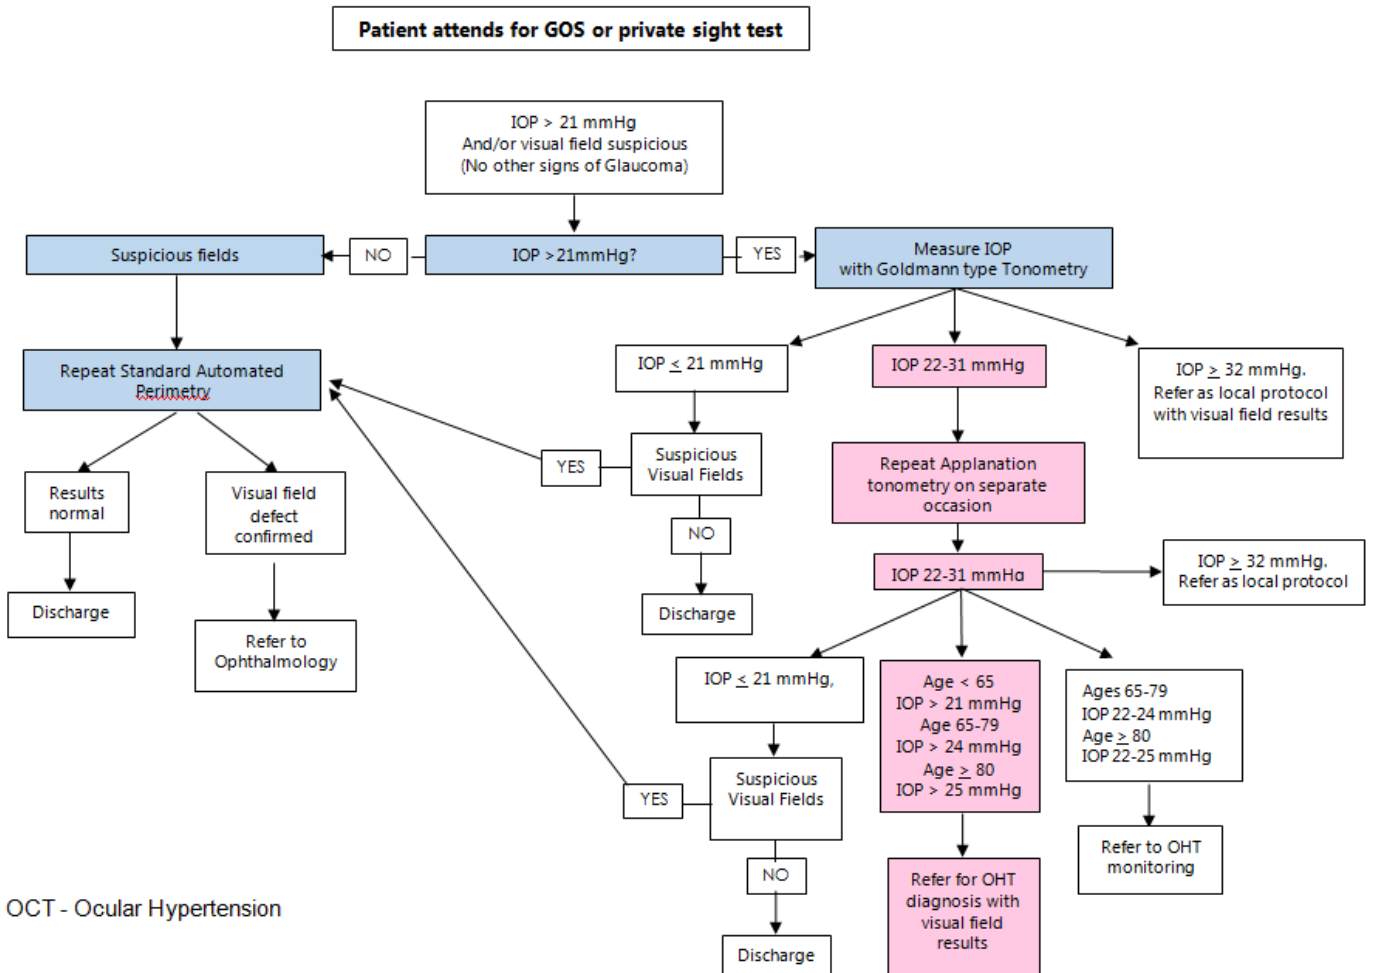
Patient attends for GOS or private sight test

IOP > 21 mmHg
And/or visual field suspicious
(No other signs of Glaucoma)

Suspicious fields

NO

IOP >21mmHg?

YES

Measure IOP
with Goldmann type Tonometry

Repeat Standard Automated Perimetry

IOP $\leq$ 21 mmHg

IOP 22-31 mmHg

IOP $\geq$ 32 mmHg.
Refer as local protocol with visual field results

YES

Suspicious Visual Fields

Repeat Applanation tonometry on separate occasion

Results normal

Visual field defect confirmed

NO

Discharge

Discharge

IOP 22-31 mmHg

IOP $\geq$ 32 mmHg.
Refer as local protocol

Refer to Ophthalmology

IOP $\leq$ 21 mmHg,

Age < 65
IOP > 21 mmHg
Age 65-79
IOP > 24 mmHg
Age $\geq$ 80
IOP > 25 mmHg

Ages 65-79
IOP 22-24 mmHg
Age $\geq$ 80
IOP 22-25 mmHg

YES

Suspicious Visual Fields

NO

Refer for OHT diagnosis with visual field results

Refer to OHT monitoring

OCT - Ocular Hypertension

Discharge